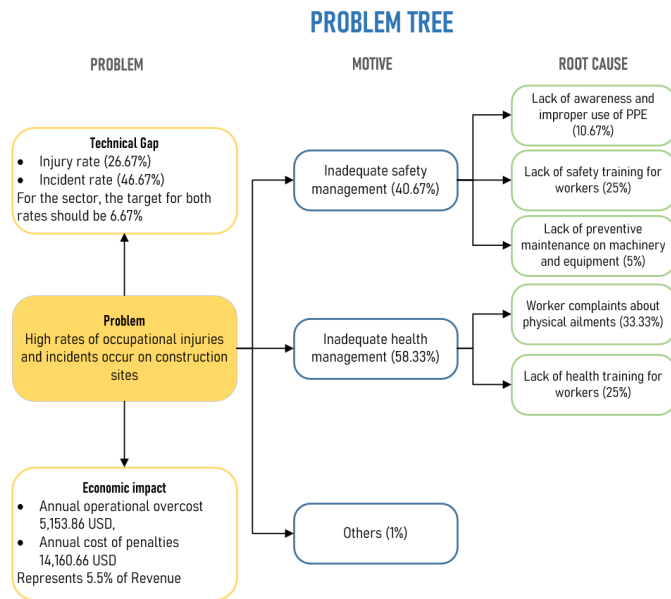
PROBLEM TREE

PROBLEM

MOTIVE

ROOT CAUSE

Technical Gap
- Injury rate (26.67%)
- Incident rate (46.67%)
For the sector, the target for both rates should be 6.67%

Problem
High rates of occupational injuries and incidents occur on construction sites

Economic impact
- Annual operational overcost 5,153.86 USD,
- Annual cost of penalties 14,160.66 USD
Represents 5.5% of Revenue

Inadequate safety management (40.67%)

Inadequate health management (58.33%)

Others (1%)

Lack of awareness and improper use of PPE (10.67%)

Lack of safety training for workers (25%)

Lack of preventive maintenance on machinery and equipment (5%)

Worker complaints about physical ailments (33.33%)

Lack of health training for workers (25%)